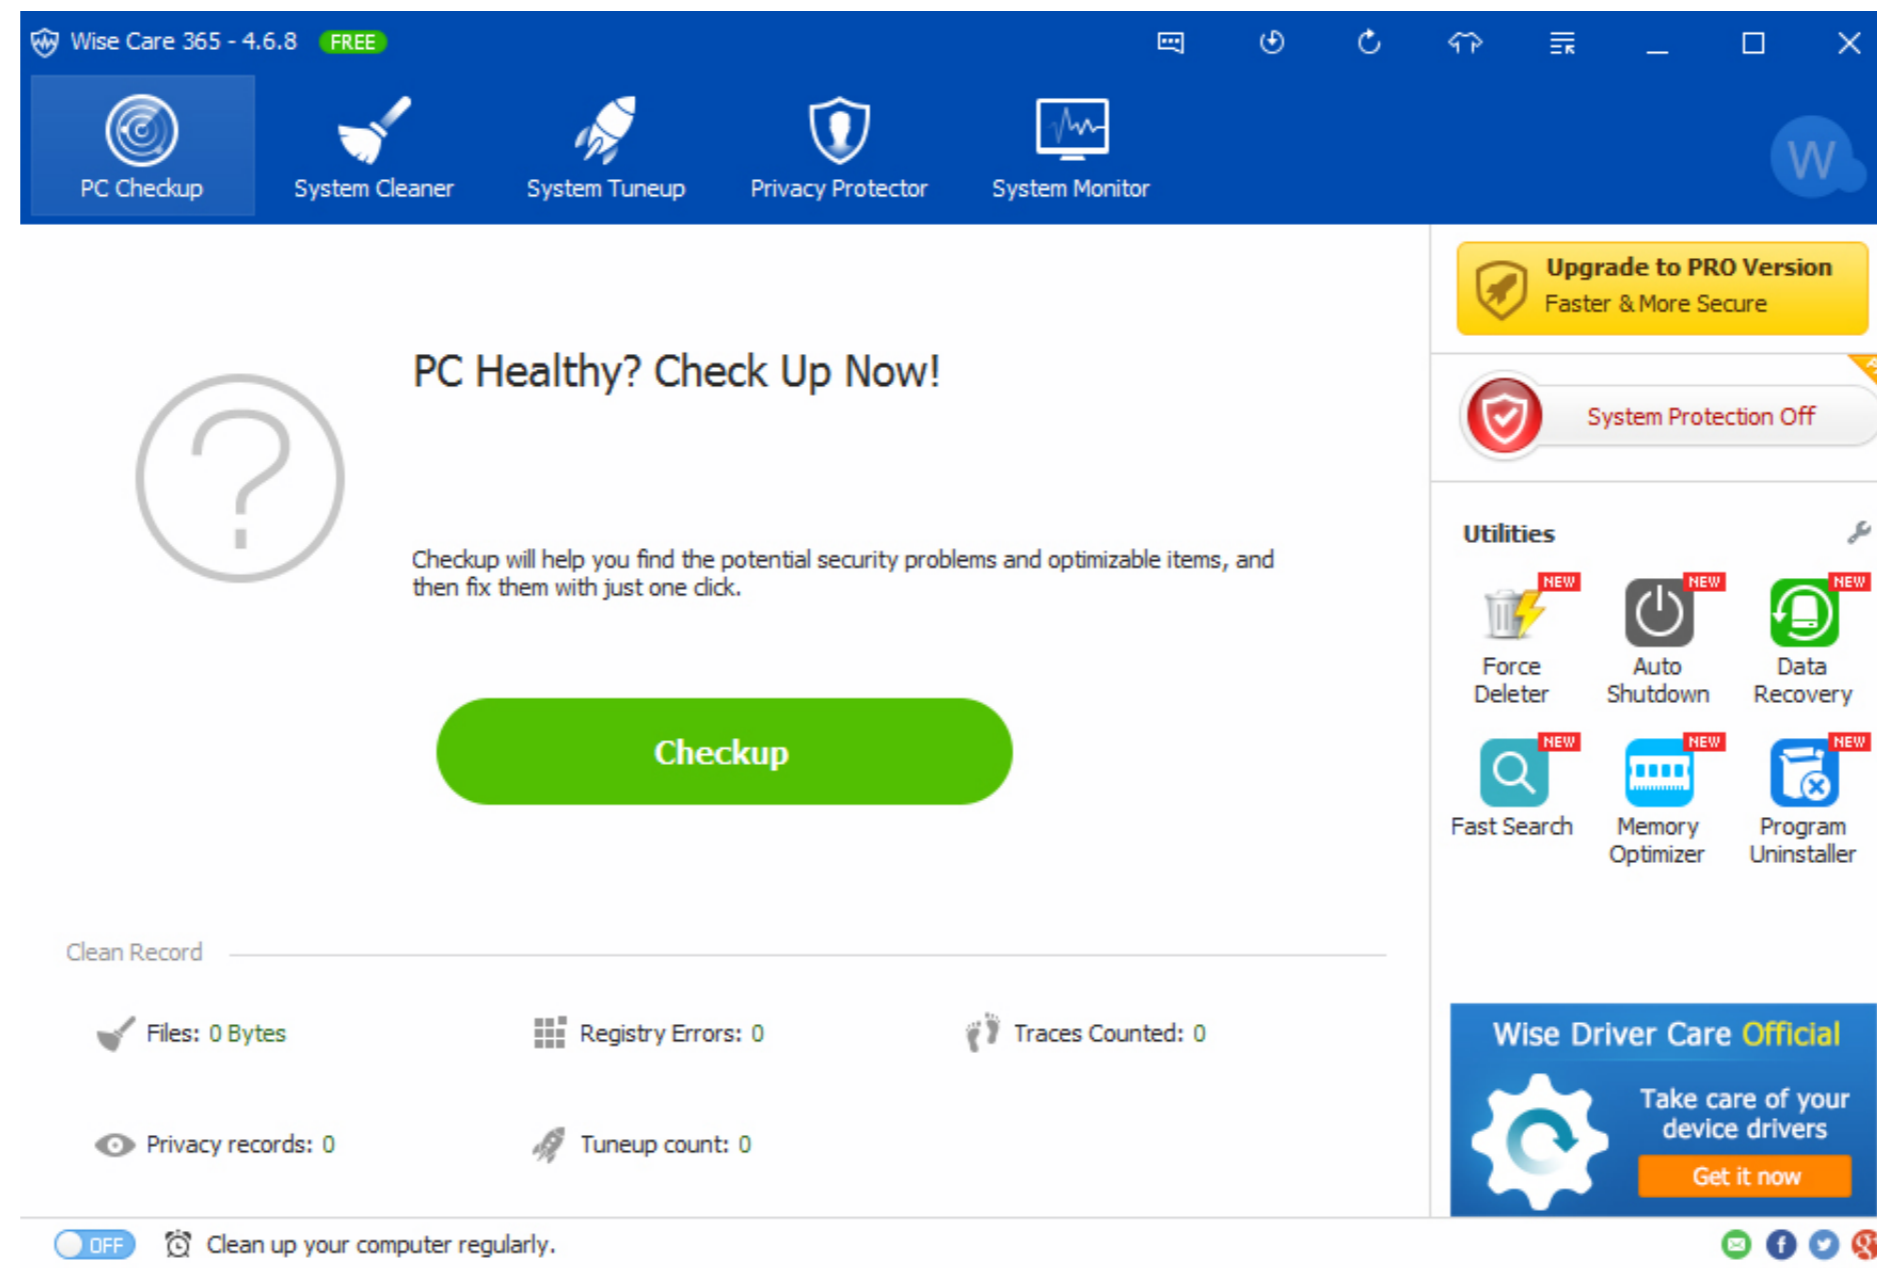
Wise Care 365 - 4.6.8 FREE

PC Checkup
System Cleaner
System Tuneup
Privacy Protector
System Monitor

W

PC Healthy? Check Up Now!

Checkup will help you find the potential security problems and optimizable items, and then fix them with just one click.

Checkup

Clean Record

Files: 0 Bytes
Registry Errors: 0
Traces Counted: 0
Privacy records: 0
Tuneup count: 0

Upgrade to PRO Version
Faster & More Secure

System Protection Off

Utilities

NEW
Force Deleter
NEW
Auto Shutdown
NEW
Data Recovery
NEW
Fast Search
NEW
Memory Optimizer
NEW
Program Uninstaller

Wise Driver Care Official
Take care of your device drivers
Get it now

OFF
Clean up your computer regularly.